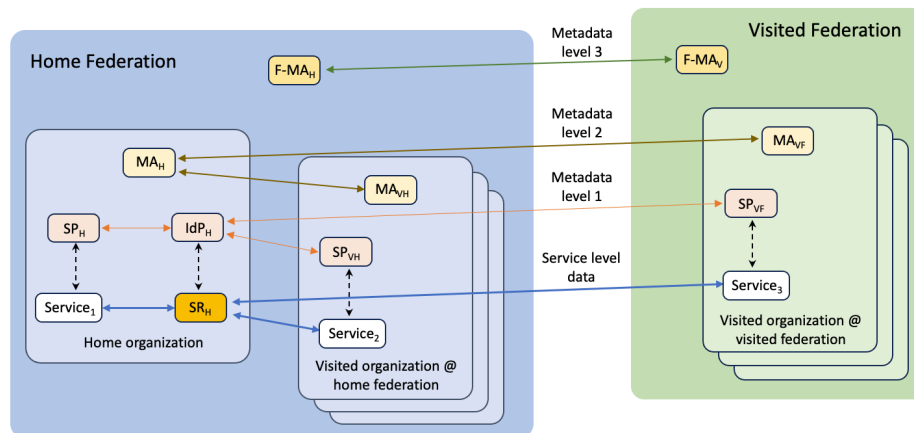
Visited Federation

Home Federation

Metadata level 3

F-MA$_H$

F-MA$_V$

Metadata level 2

MA$_{VF}$

MA$_H$

MA$_{VH}$

Metadata level 1

SP$_{VF}$

SP$_H$

IdP$_H$

SP$_{VH}$

Service level data

Service$_3$

Service$_1$

SR$_H$

Service$_2$

Home organization

Visited organization @ home federation

Visited organization @ visited federation